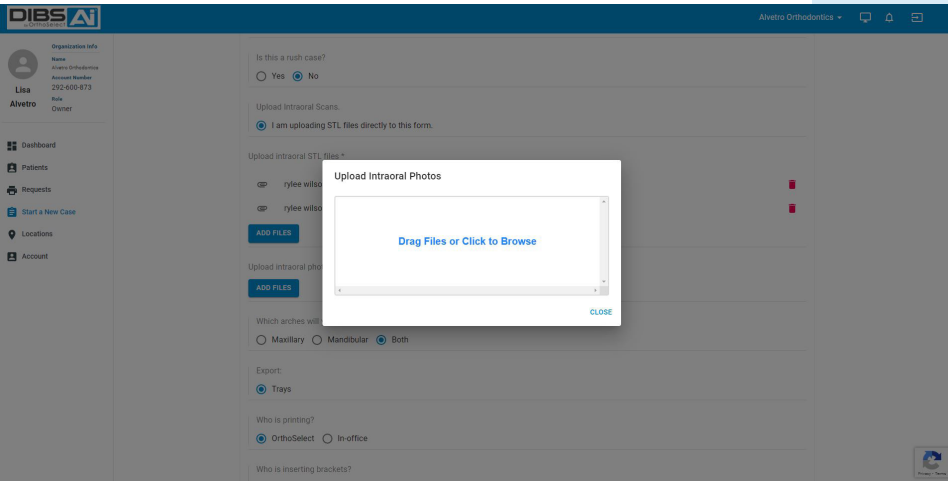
DIBS AI
by OrthoSelect

Alvetro Orthodontics

Lisa Alvetro

Organization Info
Name
Alvetro Orthodontics
Account Number
292-600-873
Role
Owner

Dashboard
Patients
Requests
Start a New Case
Locations
Account

Is this a rush case?
Yes No

Upload Intraoral Scans.
I am uploading STL files directly to this form.

Upload intraoral STL files *
rylee wilso
rylee wilso
ADD FILES

Upload intraoral pho
ADD FILES

Which arches will
Maxillary Mandibular Both

Export:
Trays

Who is printing?
OrthoSelect In-office

Who is inserting brackets?

Upload Intraoral Photos

Drag Files or Click to Browse

CLOSE

Privacy - Terms